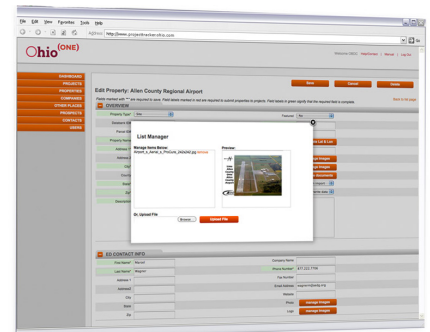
File Edit View Favorites Tools Help

Address http://www.projecttrackerohio.com

Ohio (ONE)

Welcome OHIO | Help Screen | Manual | Log Out

DASHBOARD
PROJECTS
PROPERTIES
COMPANIES
OTHER PLACES
PROSPECTS
CONTACTS
USERS

OVERVIEW

Edit Property: Allen County Regional Airport

Save Cancel Delete

Back to list page

Fields marked with "*" are required to save. Field labels marked in red are required to submit properties to projects. Field labels in green signify that the required field is complete.

Property Type
Featured No

List Manager

Manage Items Below:
Airport_s_Aerial_s_Picture_(A)(a)(b).jpg remove

Preview:

Or, Upload File
Browse... Upload File

ED CONTACT INFO

First Name*
Last Name*
Address 1
Address2
City
State
Zip

Company Name
Phone Number* 877.222.7799
Fax Number
Email Address
Website
Photo Manage Images
Logo Manage Images